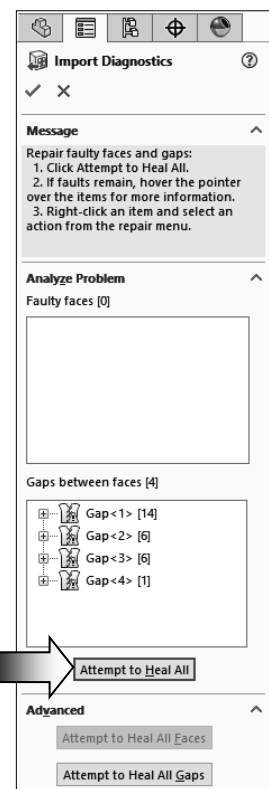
Import Diagnostics

Message

Repair faulty faces and gaps:
1. Click Attempt to Heal All.
2. If faults remain, hover the pointer over the items for more information.
3. Right-click an item and select an action from the repair menu.

Analyze Problem

Faulty faces [0]

Gaps between faces [4]

Gap<1> [14]
Gap<2> [6]
Gap<3> [6]
Gap<4> [1]

Attempt to Heal All

Advanced

Attempt to Heal All Faces

Attempt to Heal All Gaps